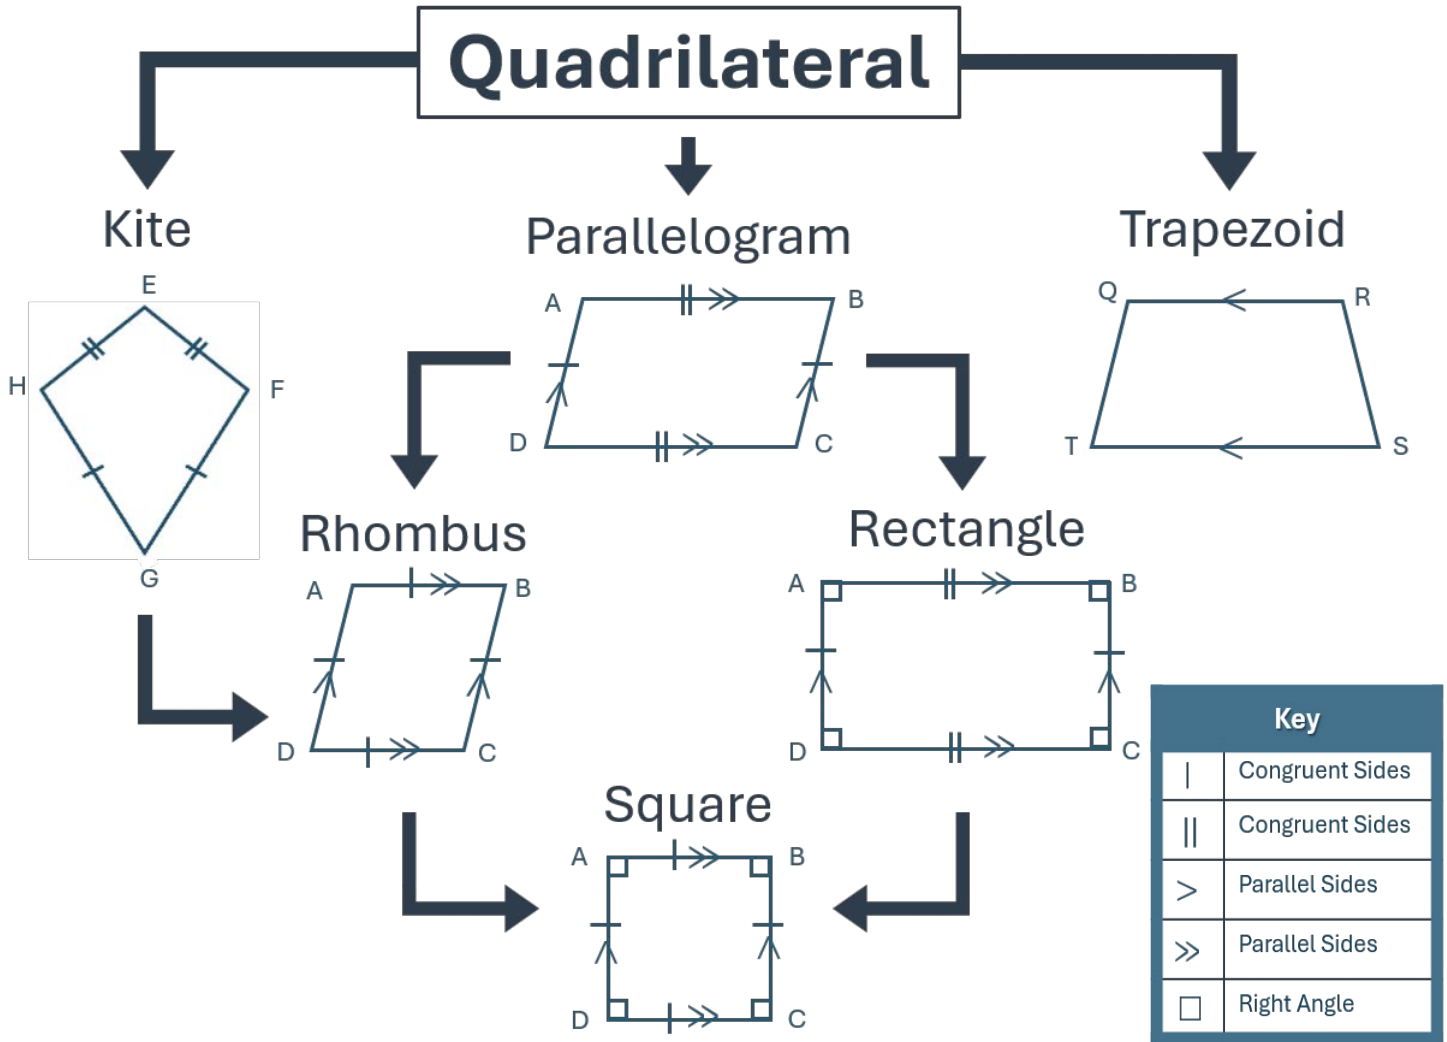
Quadrilateral

Kite

E
H
F
G

Parallelogram

A
B
D
C

Trapezoid

Q
R
T
S

Rhombus

A
B
D
C

Rectangle

A
B
D
C

Square

A
B
D
C

| Key | |
|---|---|
| \| | Congruent Sides |
| \|\| | Congruent Sides |
| > | Parallel Sides |
| >> | Parallel Sides |
| □ | Right Angle |